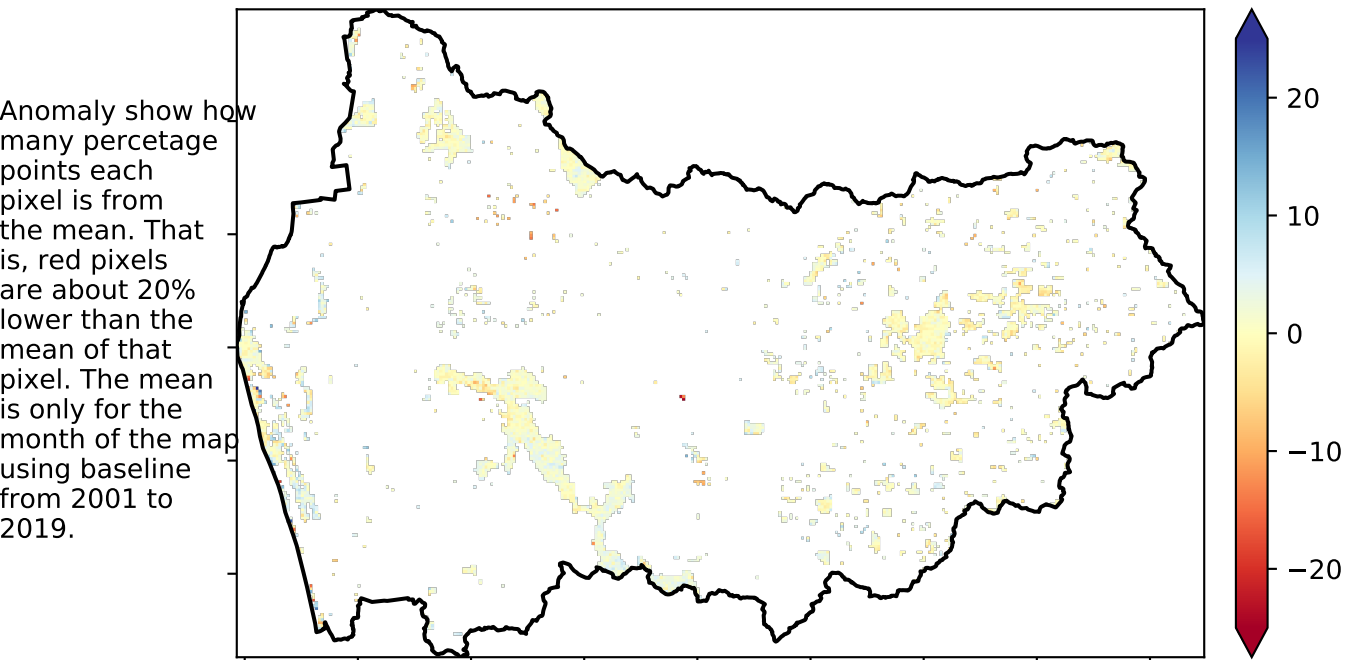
Anomaly show how many percetage points each pixel is from the mean. That is, red pixels are about 20% lower than the mean of that pixel. The mean is only for the month of the map using baseline from 2001 to 2019.

20
10
0
−10
−20